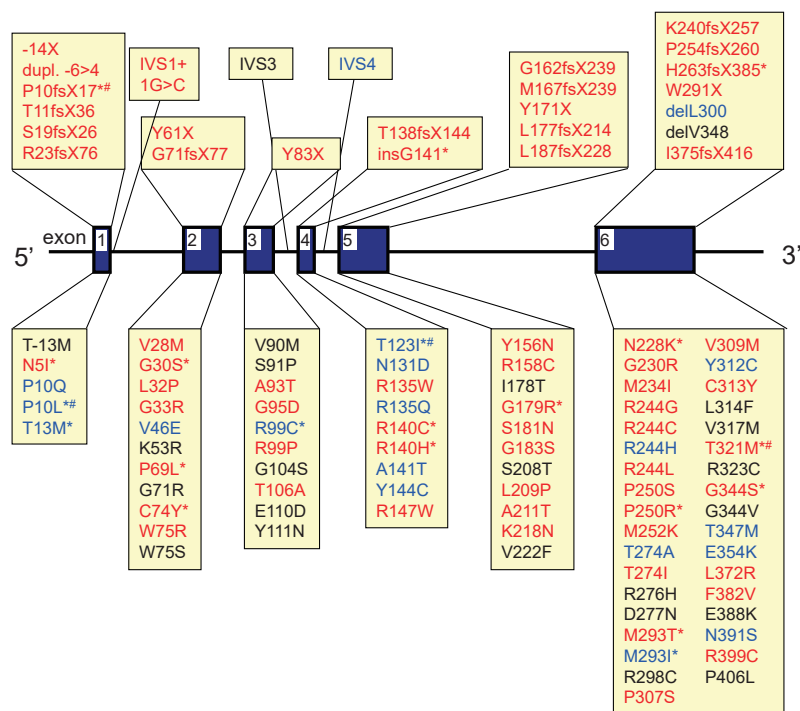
-14X
dupl. -6>4
P10fsX17*#
T11fsX36
S19fsX26
R23fsX76

IVS1+
1G>C

Y61X
G71fsX77

IVS3

Y83X

IVS4

T138fsX144
insG141*

G162fsX239
M167fsX239
Y171X
L177fsX214
L187fsX228

K240fsX257
P254fsX260
H263fsX385*
W291X
delL300
delV348
I375fsX416

5'
exon 1
2
3
4
5
6
3'

T-13M
N5I*
P10Q
P10L*#
T13M*

V28M
G30S*
L32P
G33R
V46E
K53R
P69L*
G71R
C74Y*
W75R
W75S

V90M
S91P
A93T
G95D
R99C*
R99P
G104S
T106A
E110D
Y111N

T123I*#
N131D
R135W
R135Q
R140C*
R140H*
A141T
Y144C
R147W

Y156N
R158C
I178T
G179R*
S181N
G183S
S208T
L209P
A211T
K218N
V222F

N228K*
G230R
M234I
R244G
R244C
R244H
R244L
P250S
P250R*
M252K
T274A
T274I
R276H
D277N
M293T*
M293I*
R298C
P307S

V309M
Y312C
C313Y
L314F
V317M
T321M*#
R323C
G344S*
G344V
T347M
E354K
L372R
F382V
E388K
N391S
R399C
P406L